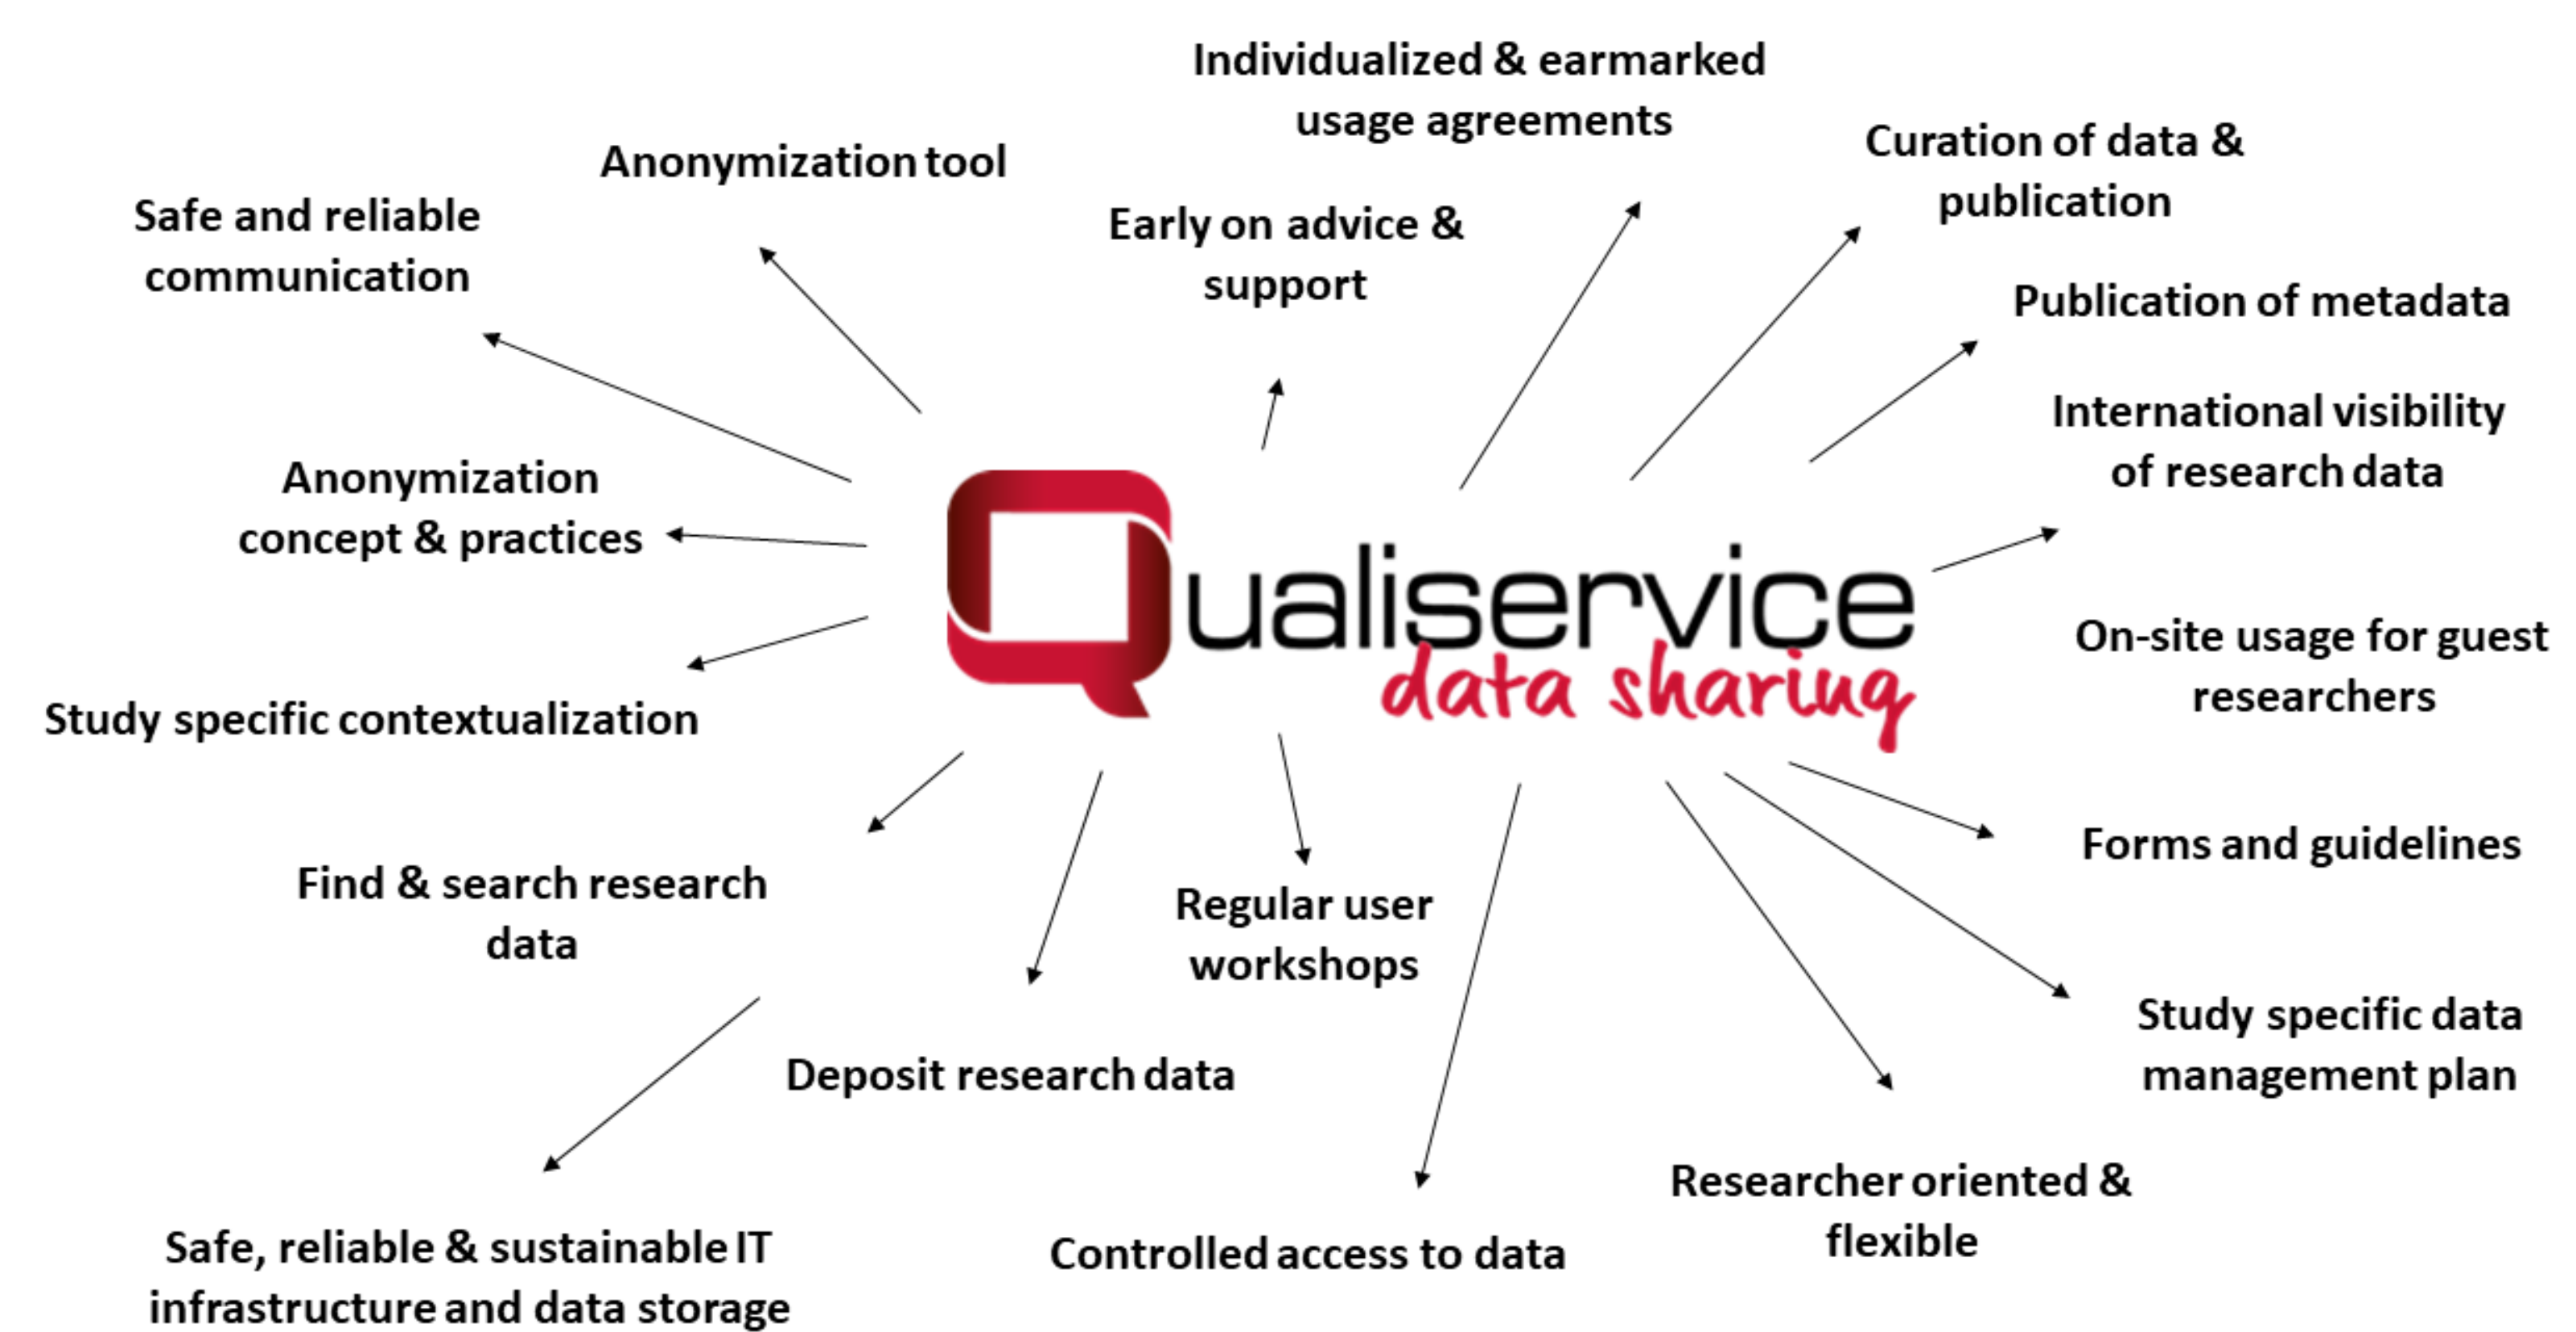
Individualized & earmarked usage agreements

Anonymization tool

Curation of data & publication

Safe and reliable communication

Early on advice & support

Publication of metadata

International visibility of research data

Anonymization concept & practices

Qualiservice data sharing

On-site usage for guest researchers

Study specific contextualization

Forms and guidelines

Find & search research data

Regular user workshops

Study specific data management plan

Deposit research data

Researcher oriented & flexible

Safe, reliable & sustainable IT infrastructure and data storage

Controlled access to data